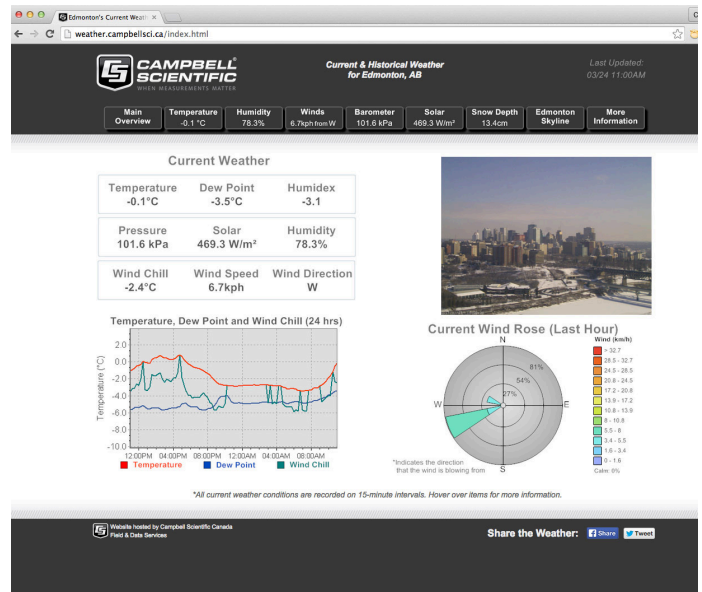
Edmonton's Current Weath ×

weather.campbellsci.ca/index.html

CAMPBELL SCIENTIFIC
WHEN MEASUREMENTS MATTER

Current & Historical Weather for Edmonton, AB

Last Updated: 03/24 11:00AM

| Main Overview | Temperature -0.1 °C | Humidity 78.3% | Winds 6.7kph from W | Barometer 101.6 kPa | Solar 469.3 W/m² | Snow Depth 13.4cm | Edmonton Skyline | More Information |
|---|---|---|---|---|---|---|---|---|

Current Weather

| Temperature -0.1°C | Dew Point -3.5°C | Humidex -3.1 |
|---|---|---|
| Pressure 101.6 kPa | Solar 469.3 W/m² | Humidity 78.3% |
| Wind Chill -2.4°C | Wind Speed 6.7kph | Wind Direction W |

Temperature, Dew Point and Wind Chill (24 hrs)

Temperature (°C)
2.0
0.0
-2.0
-4.0
-6.0
-8.0
-10.0
12:00PM 04:00PM 08:00PM 12:00AM 04:00AM 08:00AM
Temperature Dew Point Wind Chill

Current Wind Rose (Last Hour)

N
W
E
S
81%
54%
27%

Wind (km/h)
> 32.7
28.5 - 32.7
24.5 - 28.5
20.8 - 24.5
17.2 - 20.8
13.9 - 17.2
10.8 - 13.9
8 - 10.8
5.5 - 8
3.4 - 5.5
1.6 - 3.4
0 - 1.6
Calm: 8%

*Indicates the direction that the wind is blowing from

*All current weather conditions are recorded on 15-minute intervals. Hover over items for more information.

Website hosted by Campbell Scientific Canada
Field & Data Services

Share the Weather: Share Tweet